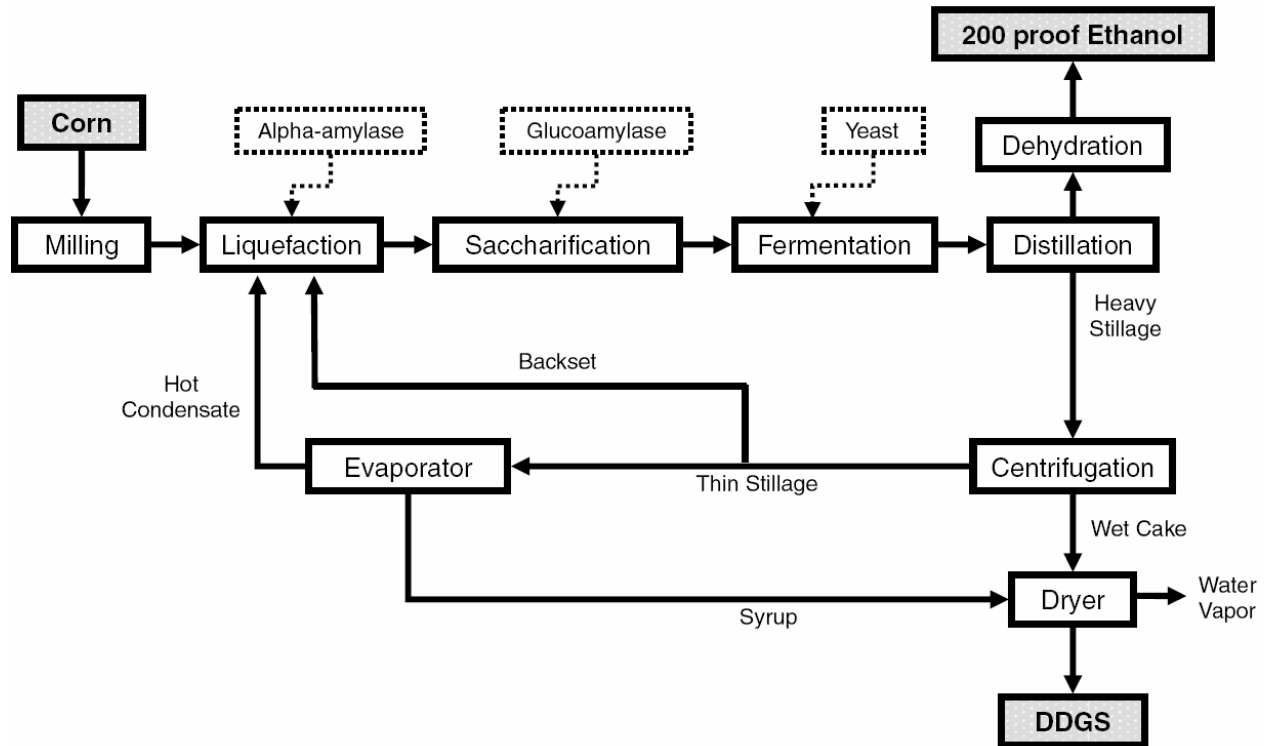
200 proof Ethanol

Corn

Alpha-amylase

Glucoamylase

Yeast

Dehydration

Milling

Liquefaction

Saccharification

Fermentation

Distillation

Heavy Stillage

Backset

Hot Condensate

Evaporator

Thin Stillage

Centrifugation

Wet Cake

Dryer

Water Vapor

Syrup

DDGS